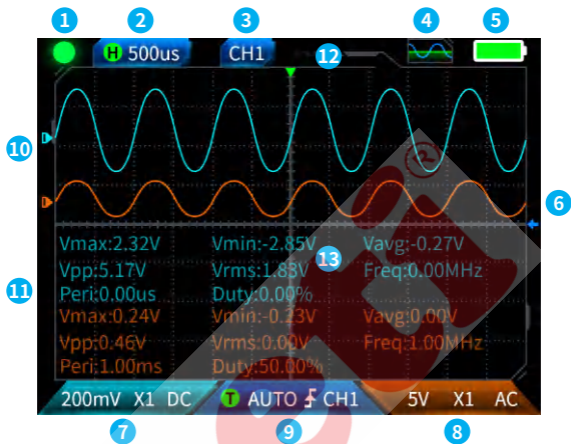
1 2 3 4 5

H 500us CH1

12

10

6

Vmax:2.32V Vmin:-2.85V Vavg:-0.27V
Vpp:5.17V Vrms:1.83V Freq:0.00MHz
Peri:0.00us Duty:0.00%
Vmax:0.24V Vmin:-0.23V Vavg:0.00V
Vpp:0.46V Vrms:0.00V Freq:1.00MHz
Peri:1.00ms Duty:50.00%

11

13

200mV X1 DC T AUTO CH1 5V X1 AC

7 9 8